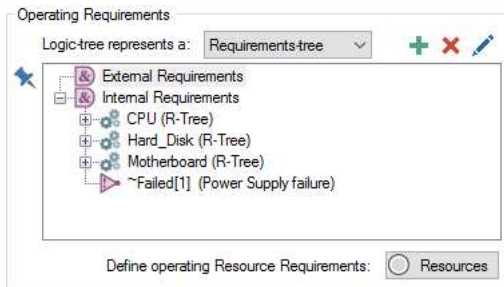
Operating Requirements

Logic-tree represents a: Requirements-tree

External Requirements
Internal Requirements
CPU (R-Tree)
Hard_Disk (R-Tree)
Motherboard (R-Tree)
~Failed[1] (Power Supply failure)

Define operating Resource Requirements: Resources